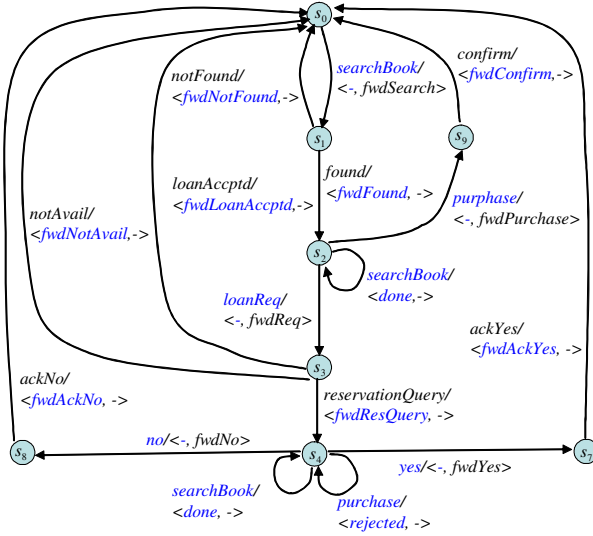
$s_0$

notFound/
<fwdNotFound,->

searchBook/
<-, fwdSearch>

confirm/
<fwdConfirm,->

$s_1$

$s_9$

found/
<fwdFound, ->

loanAccptd/
<fwdLoanAccptd,->

notAvail/
<fwdNotAvail,->

purphase/
<-, fwdPurchase>

$s_2$

searchBook/
<done,->

loanReq/
<-, fwdReq>

ackYes/
<fwdAckYes, ->

$s_3$

ackNo/
<fwdAckNo, ->

reservationQuery/
<fwdResQuery, ->

no/<-, fwdNo>

$s_8$

$s_4$

yes/<-, fwdYes>

$s_7$

searchBook/
<done, ->

purchase/
<rejected, ->